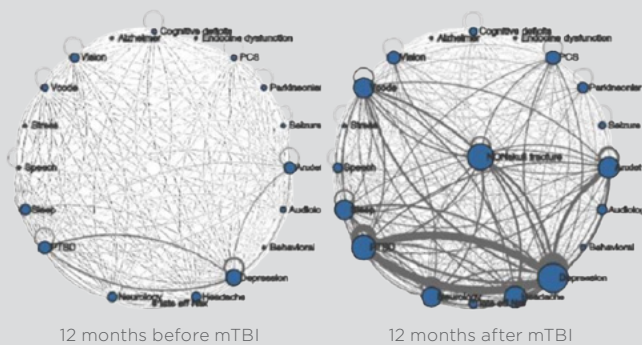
Cognitive deficits
Alzheimer
Endocrine dysfunction
Vision
PCS
Moods
Parkinsonism
Stroke
Seizure
Speech
Anxiety
Sleep
Audiology
PTSD
Behavioral
Depression
Neurology
Headache
Suicide self harm

Cognitive deficits
Alzheimer
Endocrine dysfunction
Vision
PCS
Moods
Parkinsonism
Stroke
Seizure
Skull/skeletal fracture
Speech
Anxiety
Sleep
Audiology
PTSD
Behavioral
Depression
Neurology
Suicide self harm
Headache

12 months before mTBI

12 months after mTBI